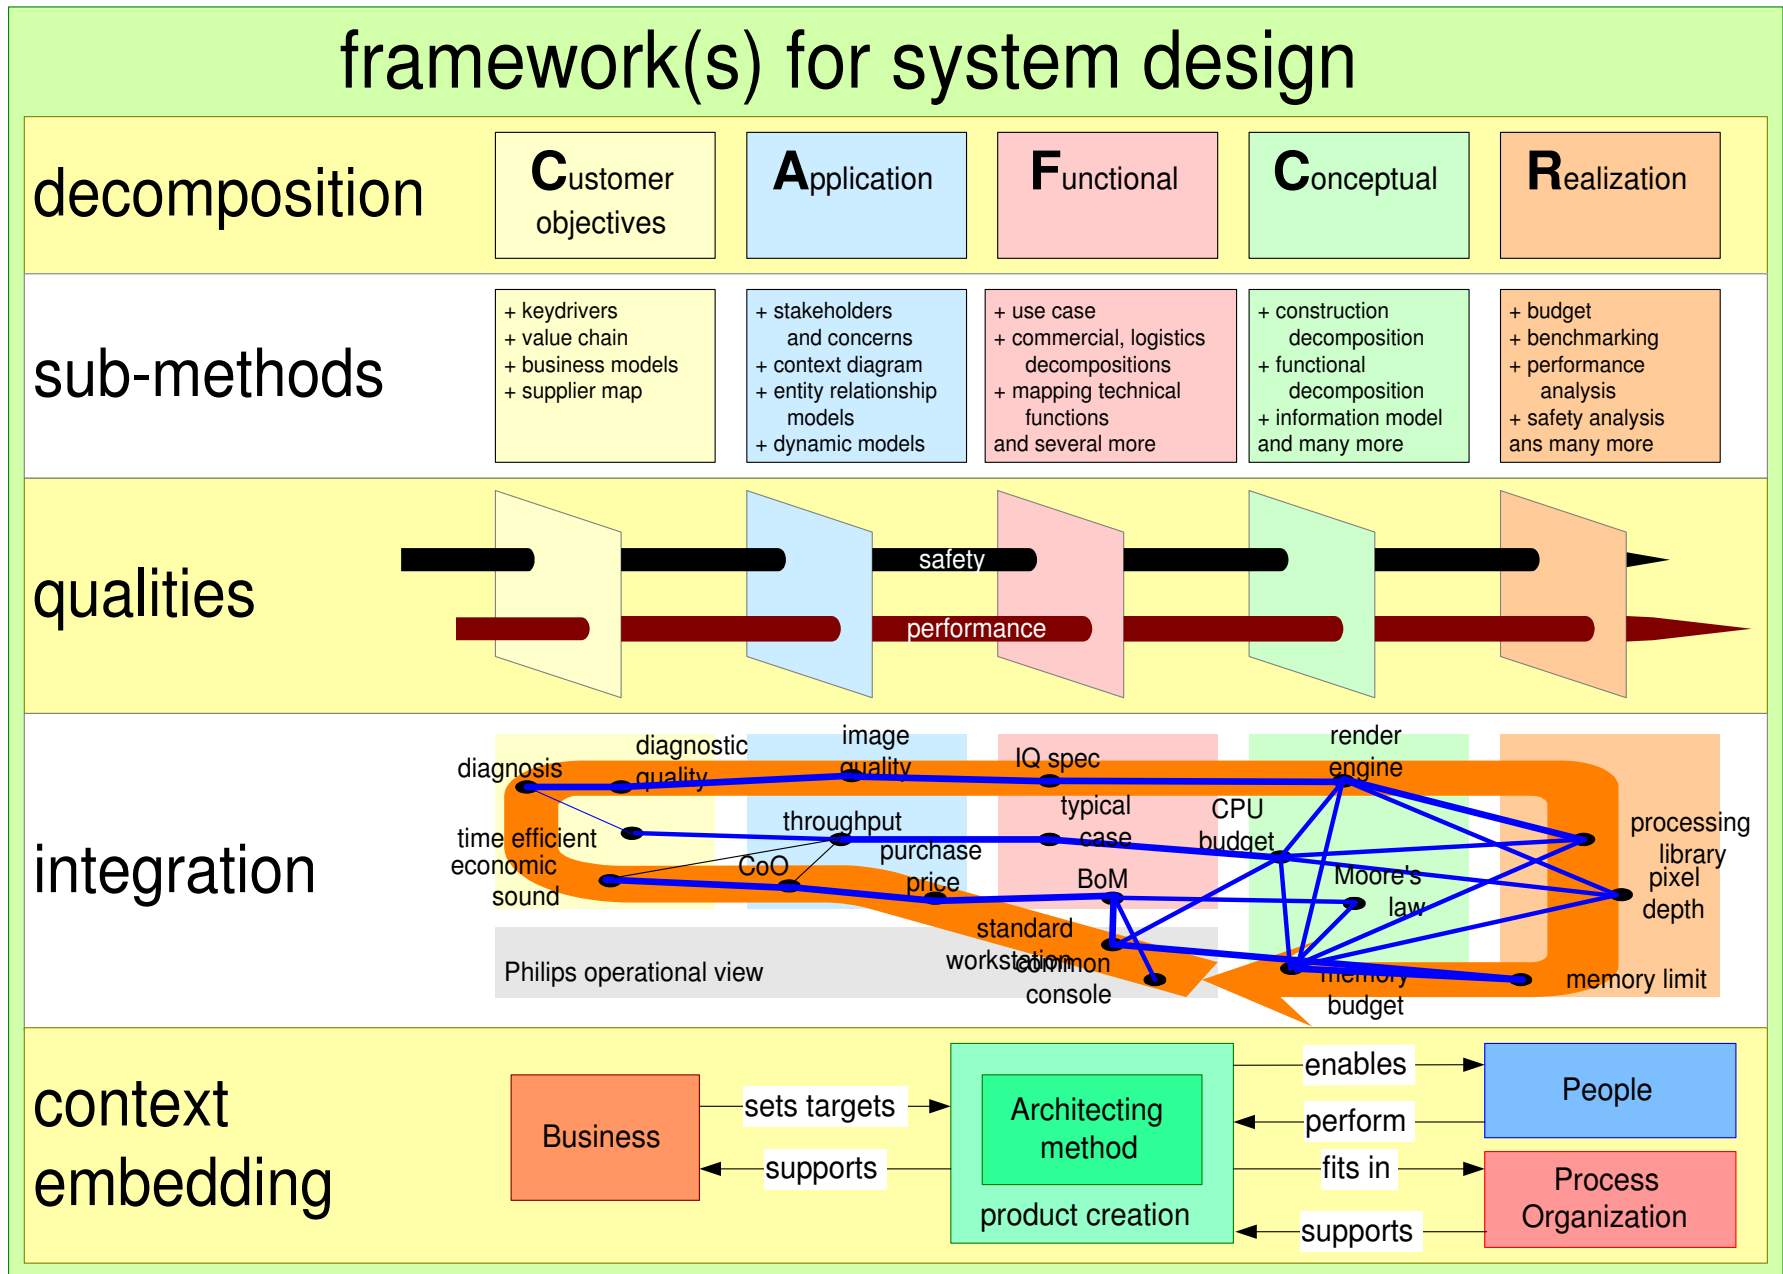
framework(s) for system design

decomposition

Customer objectives

Application

Functional

Conceptual

Realization

sub-methods

+ keydrivers
+ value chain
+ business models
+ supplier map

+ stakeholders and concerns
+ context diagram
+ entity relationship models
+ dynamic models

+ use case
+ commercial, logistics decompositions
+ mapping technical functions
and several more

+ construction decomposition
+ functional decomposition
+ information model
and many more

+ budget
+ benchmarking
+ performance analysis
+ safety analysis
ans many more

qualities

safety

performance

integration

diagnosis

diagnostic quality

image quality

IQ spec

render engine

time efficient

throughput

typical case

CPU budget

processing library

economic

CoO

purchase price

BoM

Moore's law

pixel depth

sound

standard workstation

common console

memory budget

memory limit

Philips operational view

context embedding

Business

sets targets

supports

Architecting method

product creation

enables

perform

fits in

supports

People

Process Organization